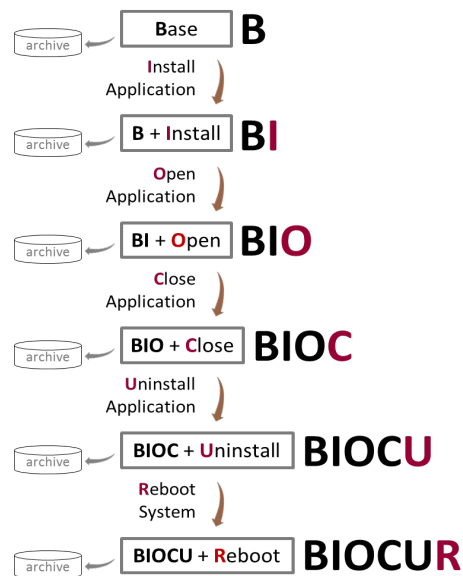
archive

Base

B

Install Application

archive

B + Install

BI

Open Application

archive

BI + Open

BIO

Close Application

archive

BIO + Close

BIOC

Uninstall Application

archive

BIOC + Uninstall

BIOCU

Reboot System

archive

BIOCU + Reboot

BIOCUR